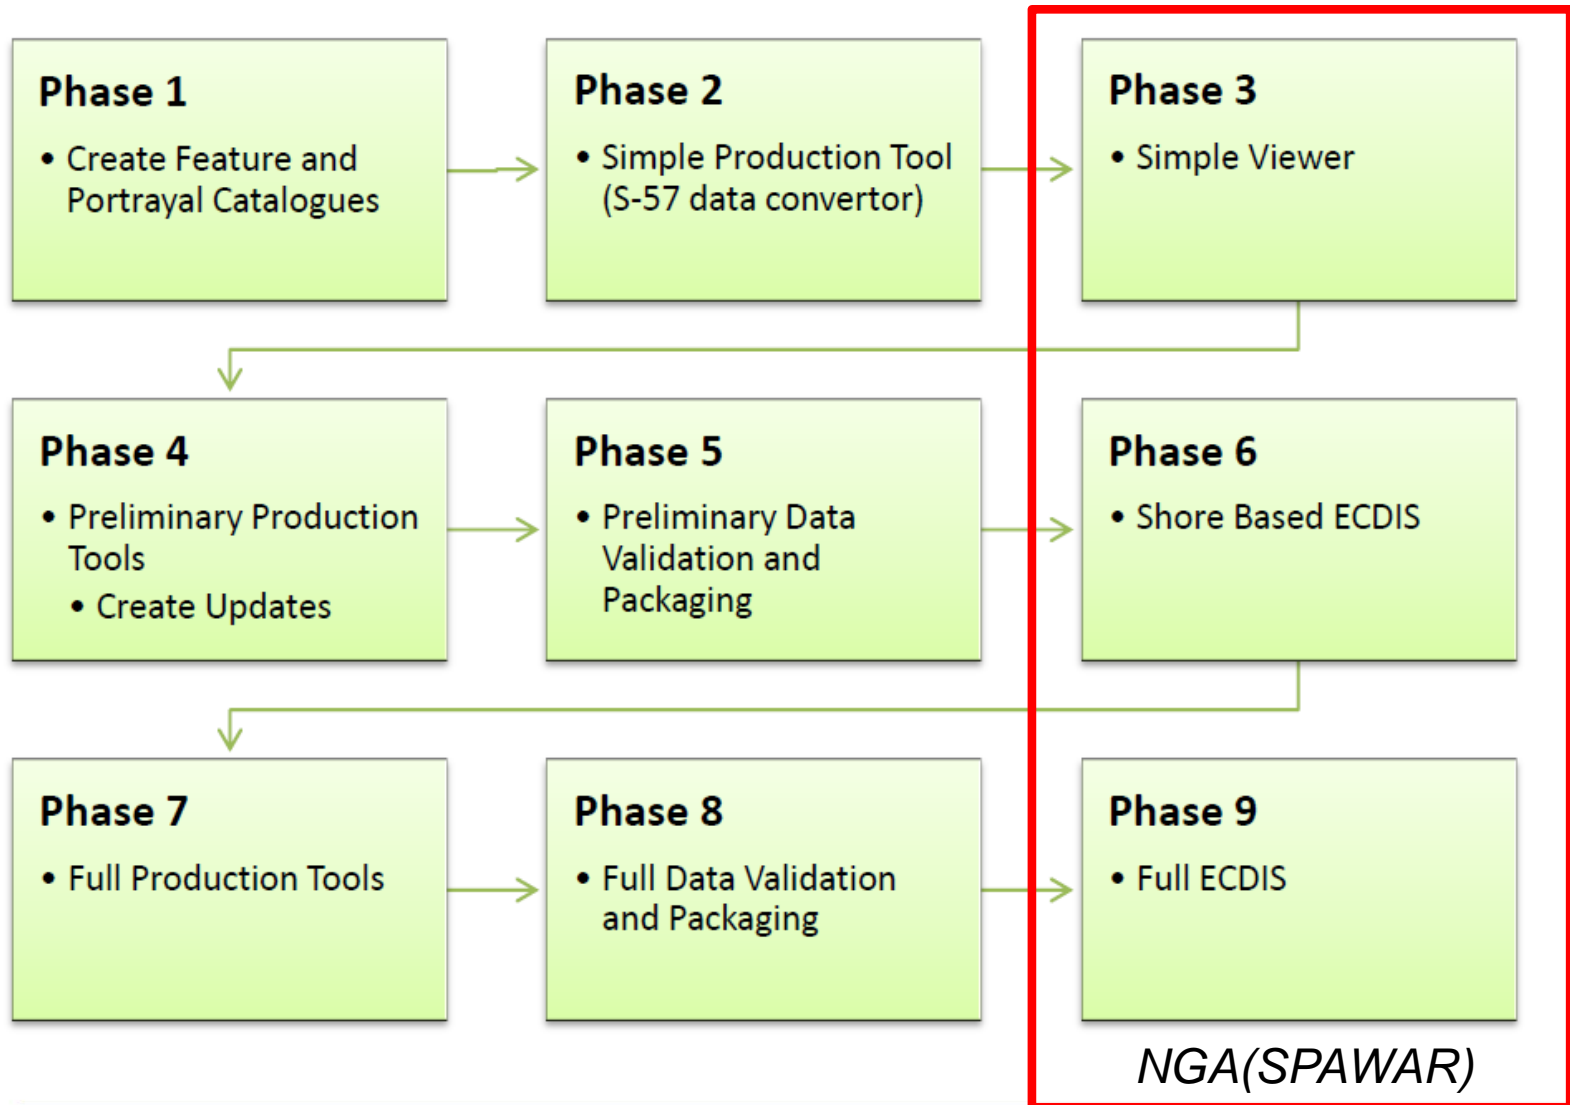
Phase 1
- Create Feature and Portrayal Catalogues

Phase 2
- Simple Production Tool (S-57 data convertor)

Phase 3
- Simple Viewer

Phase 4
- Preliminary Production Tools
- Create Updates

Phase 5
- Preliminary Data Validation and Packaging

Phase 6
- Shore Based ECDIS

Phase 7
- Full Production Tools

Phase 8
- Full Data Validation and Packaging

Phase 9
- Full ECDIS

NGA(SPAWAR)